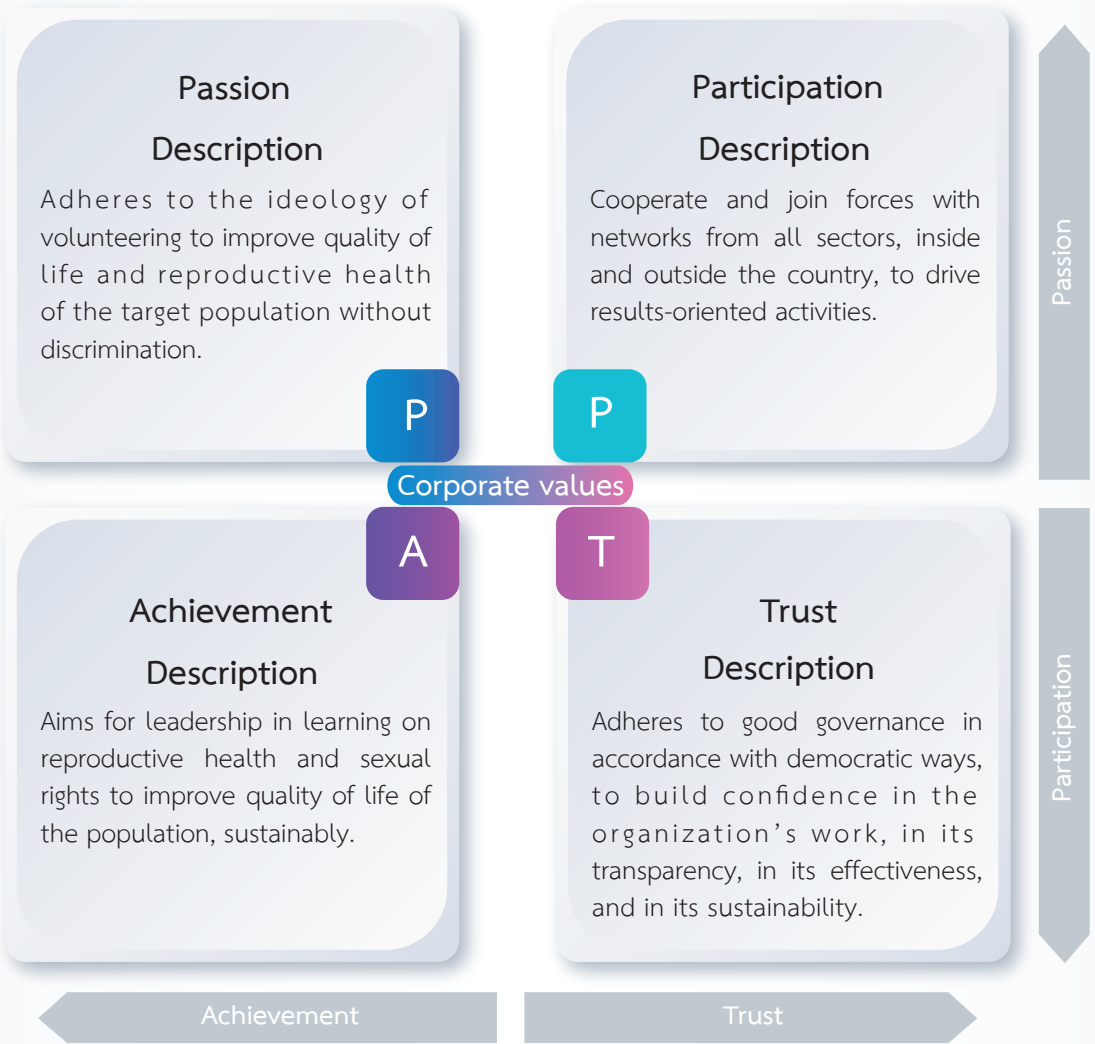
Passion

Description

Adheres to the ideology of volunteering to improve quality of life and reproductive health of the target population without discrimination.

Participation

Description

Cooperate and join forces with networks from all sectors, inside and outside the country, to drive results-oriented activities.

Passion

P

P

Corporate values

A

T

Achievement

Description

Aims for leadership in learning on reproductive health and sexual rights to improve quality of life of the population, sustainably.

Trust

Description

Adheres to good governance in accordance with democratic ways, to build confidence in the organization's work, in its transparency, in its effectiveness, and in its sustainability.

Participation

Achievement

Trust